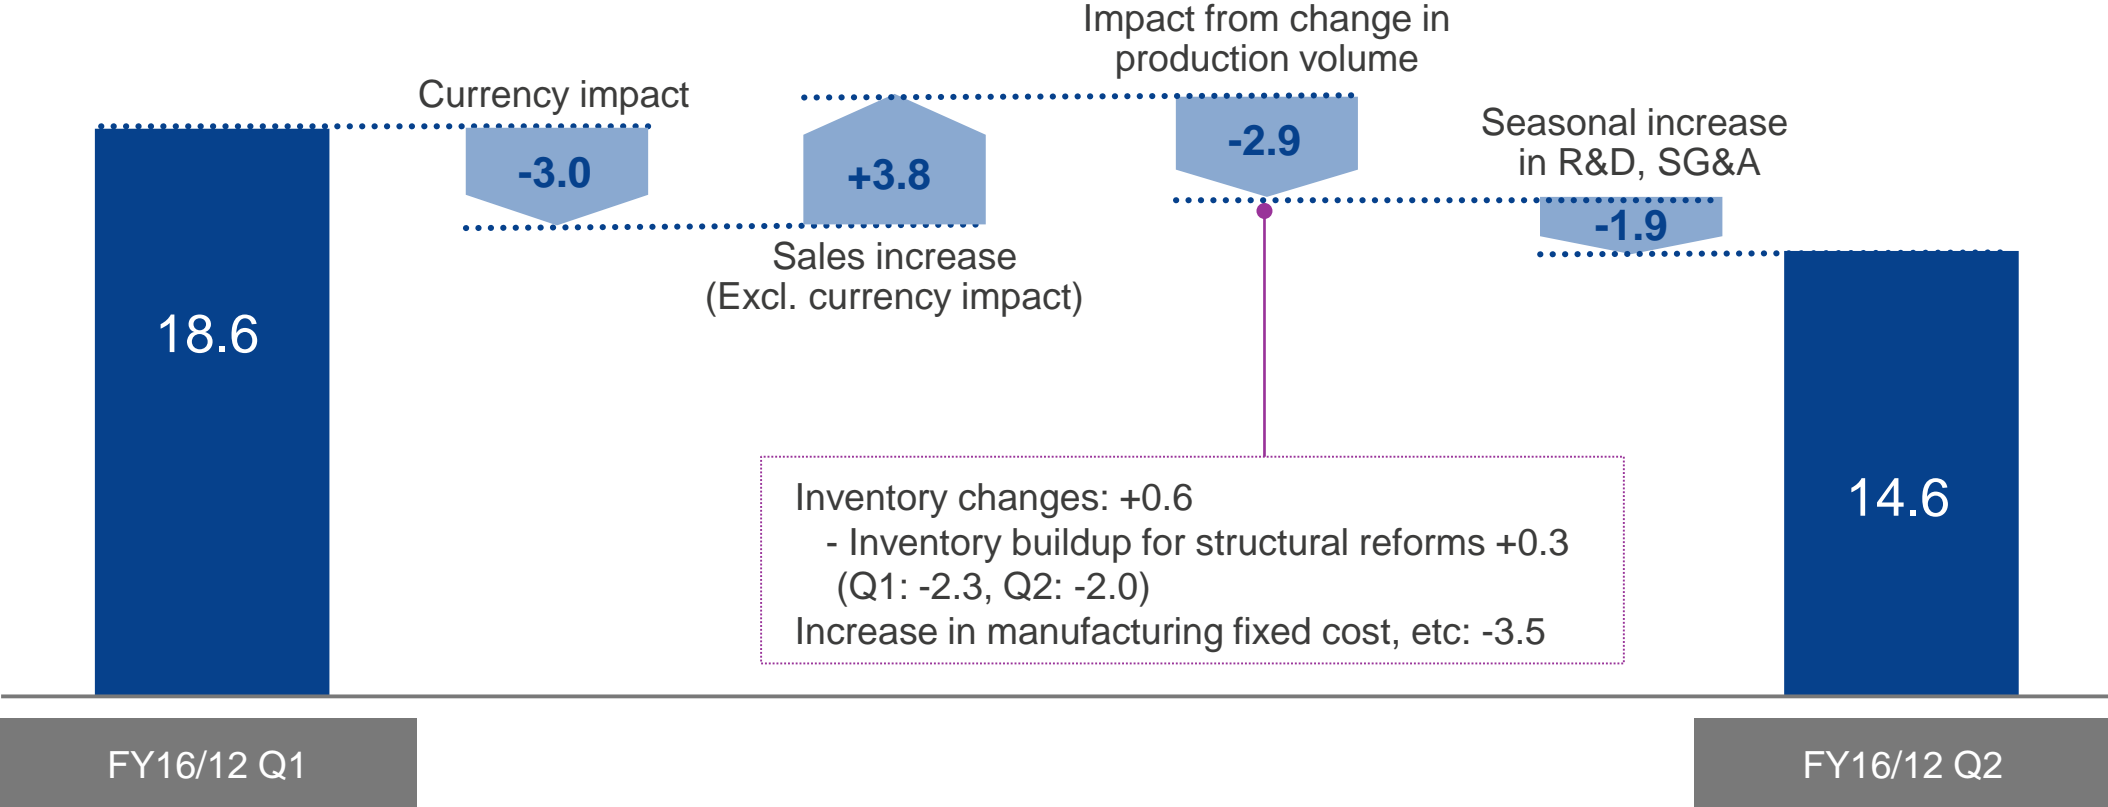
Impact from change in production volume

Currency impact

-3.0

+3.8

-2.9

Seasonal increase in R&D, SG&A

-1.9

Sales increase (Excl. currency impact)

18.6

Inventory changes: +0.6
- Inventory buildup for structural reforms +0.3
(Q1: -2.3, Q2: -2.0)
Increase in manufacturing fixed cost, etc: -3.5

14.6

FY16/12 Q1

FY16/12 Q2